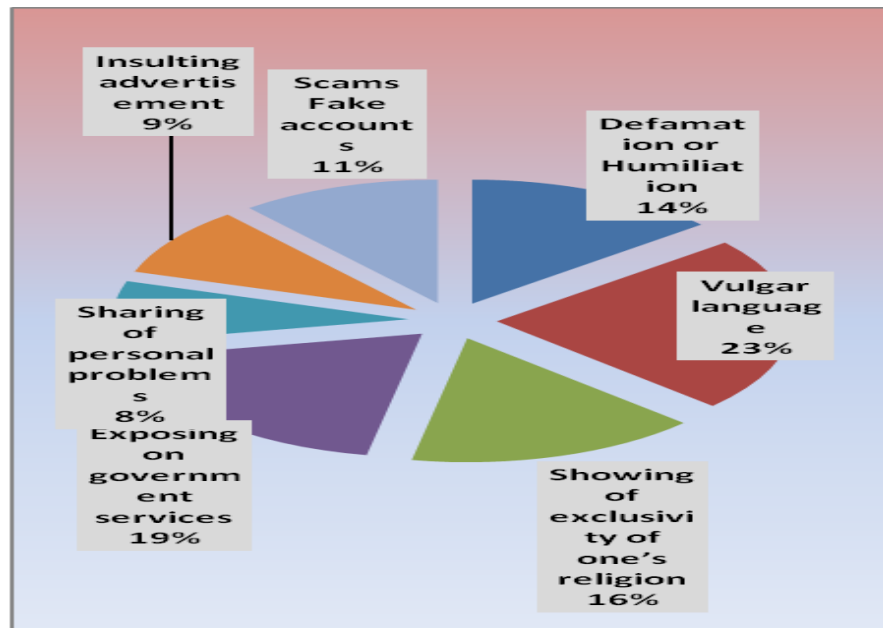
Insulting advertisement 9%

Scams Fake accounts 11%

Defamation or Humiliation 14%

Vulgar language 23%

Sharing of personal problems 8%

Exposing on government services 19%

Showing of exclusivity of one's religion 16%